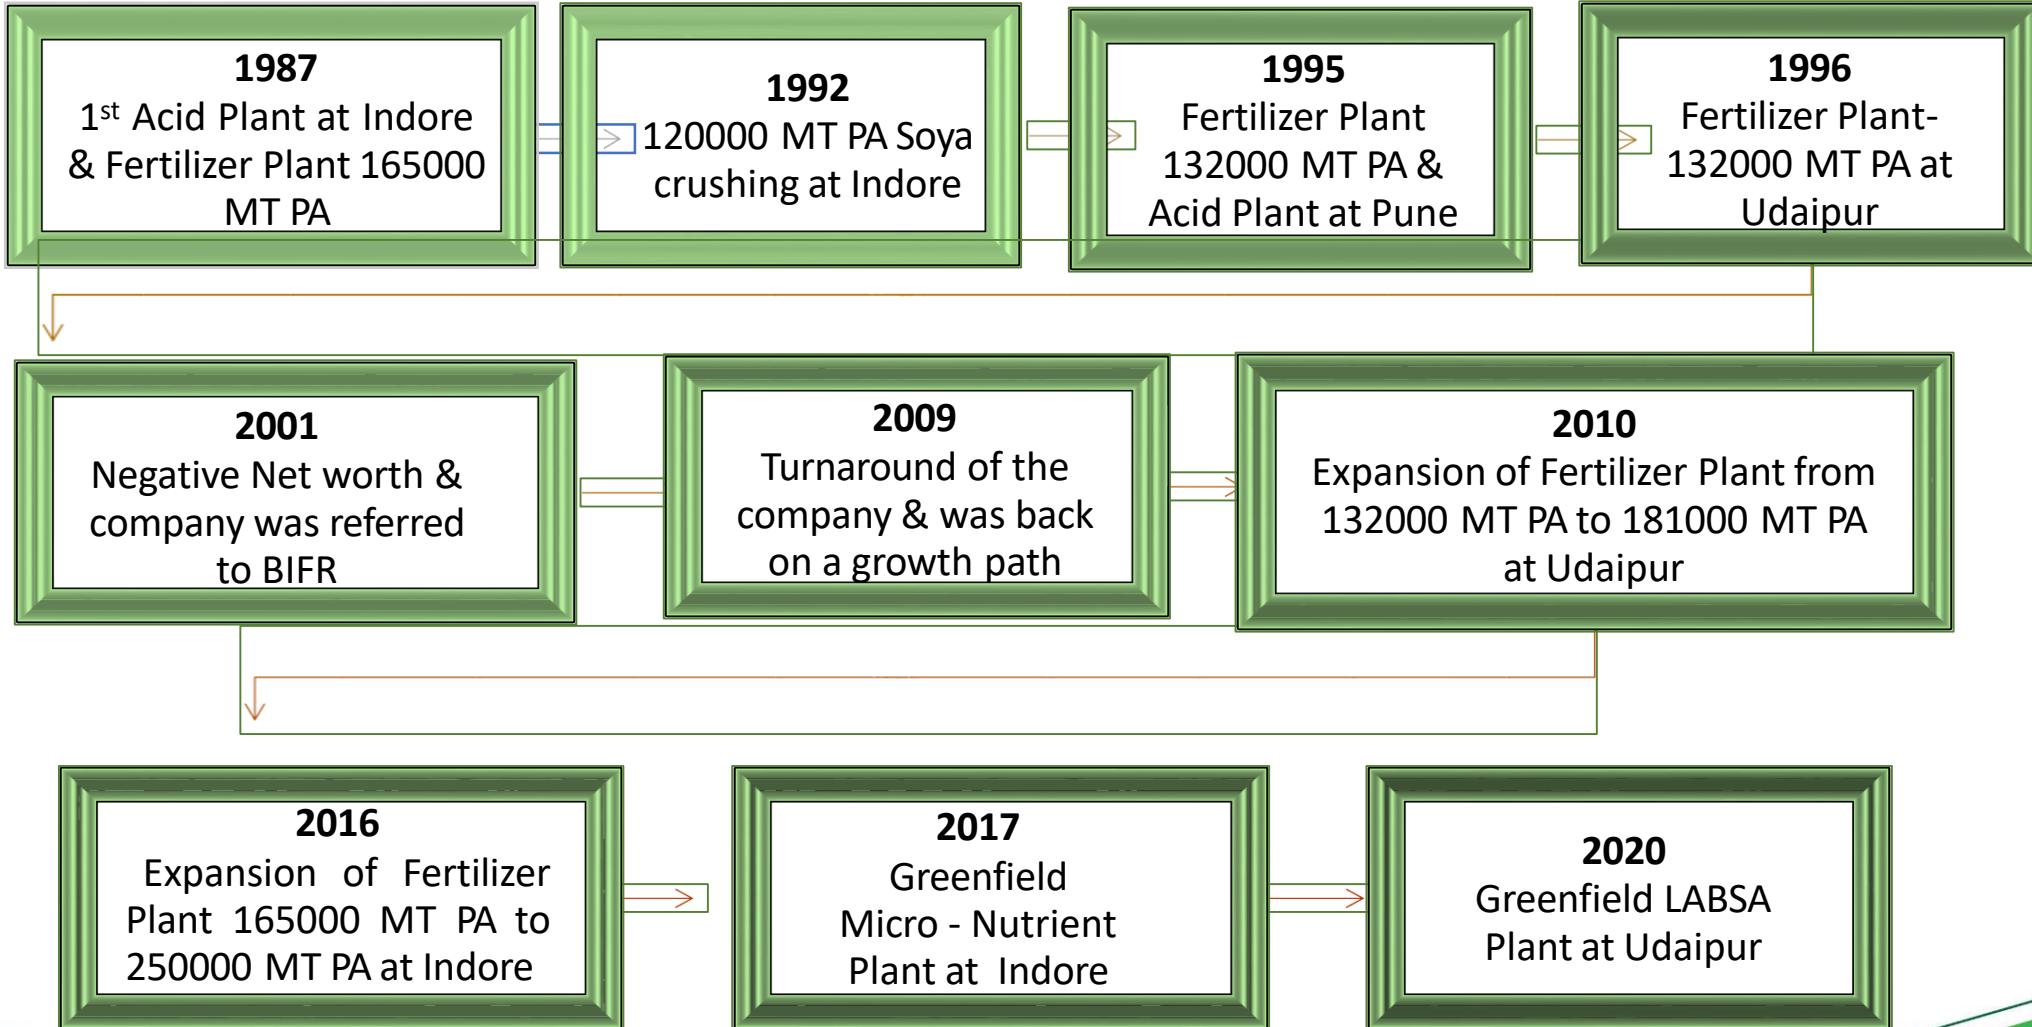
1987
1$^{st}$ Acid Plant at Indore & Fertilizer Plant 165000 MT PA

1992
120000 MT PA Soya crushing at Indore

1995
Fertilizer Plant 132000 MT PA & Acid Plant at Pune

1996
Fertilizer Plant- 132000 MT PA at Udaipur

2001
Negative Net worth & company was referred to BIFR

2009
Turnaround of the company & was back on a growth path

2010
Expansion of Fertilizer Plant from 132000 MT PA to 181000 MT PA at Udaipur

2016
Expansion of Fertilizer Plant 165000 MT PA to 250000 MT PA at Indore

2017
Greenfield Micro - Nutrient Plant at Indore

2020
Greenfield LABSA Plant at Udaipur